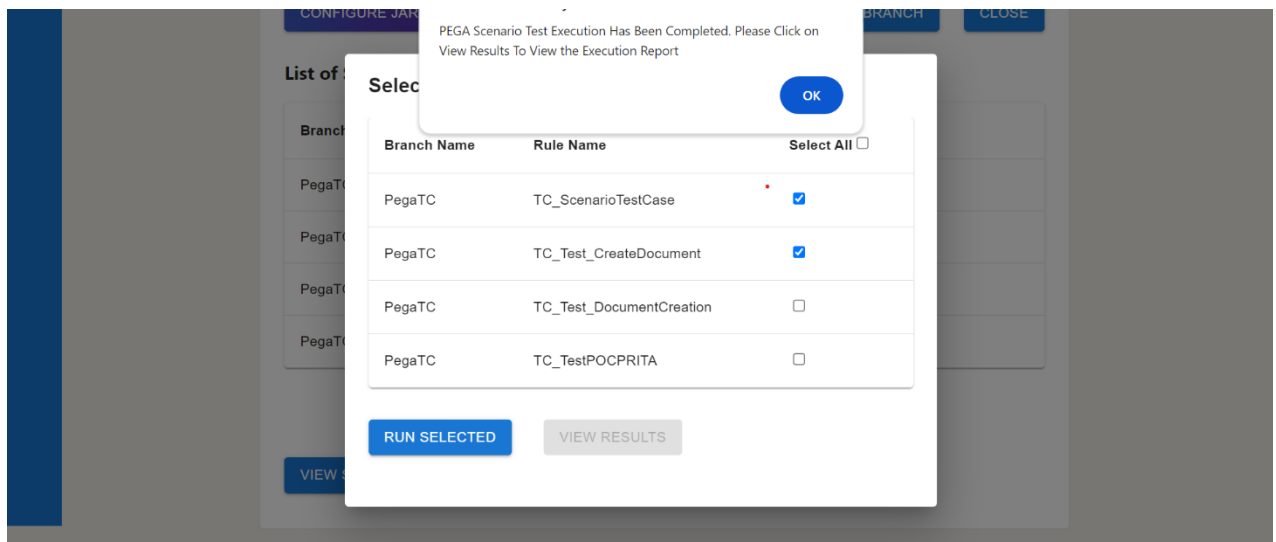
CONFIGURE JAR

BRANCH

CLOSE

PEGA Scenario Test Execution Has Been Completed. Please Click on View Results To View the Execution Report

OK

List of

Selec

Branch

PegaT

PegaT

PegaT

PegaT

| Branch Name | Rule Name | Select All ☐ |
|---|---|---|
| PegaTC | TC_ScenarioTestCase | ☑ |
| PegaTC | TC_Test_CreateDocument | ☑ |
| PegaTC | TC_Test_DocumentCreation | ☐ |
| PegaTC | TC_TestPOCPRITA | ☐ |

RUN SELECTED

VIEW RESULTS

VIEW S